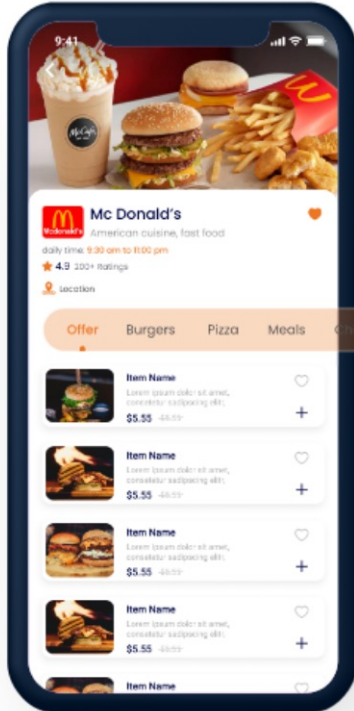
9:41

McCafé

McDonald's

Mc Donald's

American cuisine, fast food

daily time: 9:30 am to 11:00 pm

4.9 200+ Ratings

Location

Offer Burgers Pizza Meals

Item Name
Lorem ipsum dolor sit amet, consetetur sadipscing elitr,
$5.55 $8.55
+

Item Name
Lorem ipsum dolor sit amet, consetetur sadipscing elitr,
$5.55 $8.55
+

Item Name
Lorem ipsum dolor sit amet, consetetur sadipscing elitr,
$5.55 $8.55
+

Item Name
Lorem ipsum dolor sit amet, consetetur sadipscing elitr,
$5.55 $8.55
+

Item Name